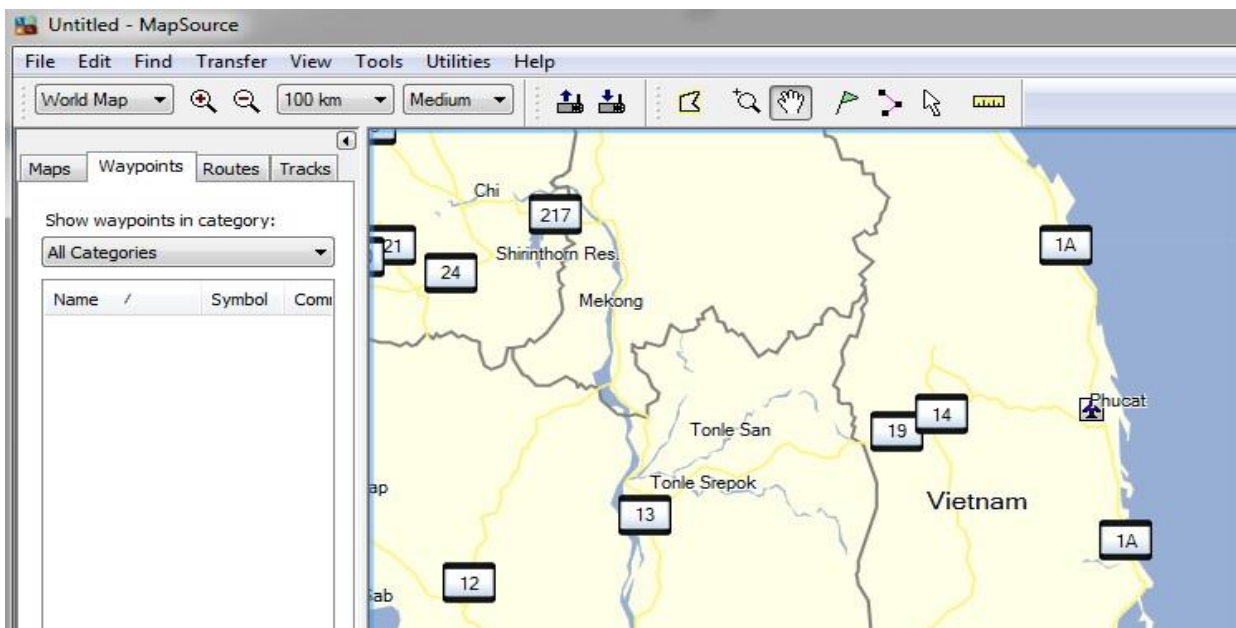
Untitled - MapSource

File Edit Find Transfer View Tools Utilities Help

World Map
100 km
Medium

Maps Waypoints Routes Tracks

Show waypoints in category:

All Categories

Name / Symbol Comı

Chi
217
21
24
Shirinthorn Res.
Mekong
1A
Phucat
14
19
Tonle San
Tonle Srepok
ap
13
Vietnam
1A
12
ab